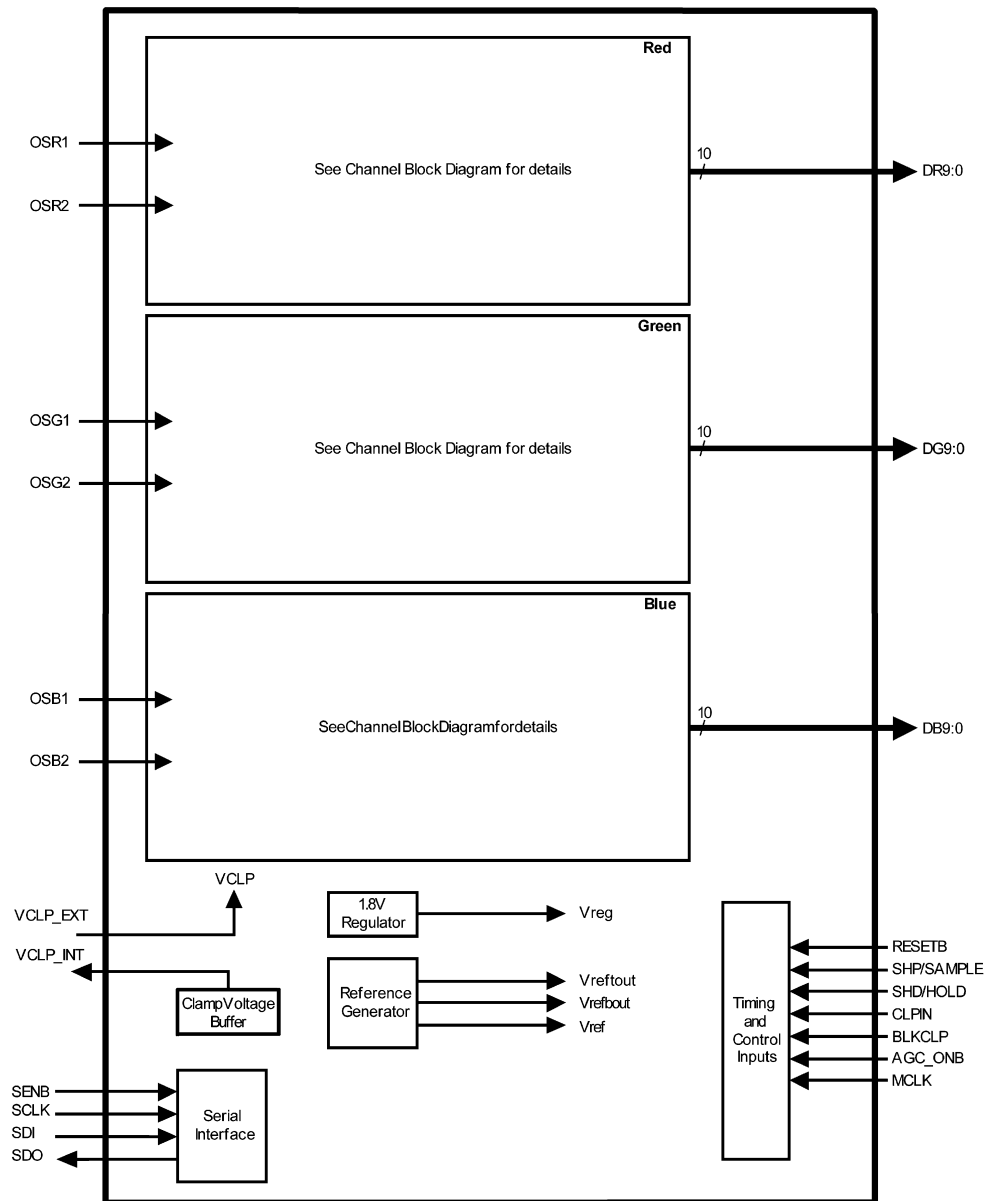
Red

OSR1

OSR2

See Channel Block Diagram for details

10

DR9:0

Green

OSG1

OSG2

See Channel Block Diagram for details

10

DG9:0

Blue

OSB1

OSB2

SeeChannelBlockDiagramfordetails

10

DB9:0

VCLP

VCLP_EXT

VCLP_INT

ClampVoltage Buffer

1.8V Regulator

Vreg

Reference Generator

Vreftout

Vrefbout

Vref

Timing and Control Inputs

RESETB

SHP/SAMPLE

SHD/HOLD

CLPIN

BLKCLP

AGC_ONB

MCLK

SENB

SCLK

SDI

SDO

Serial Interface